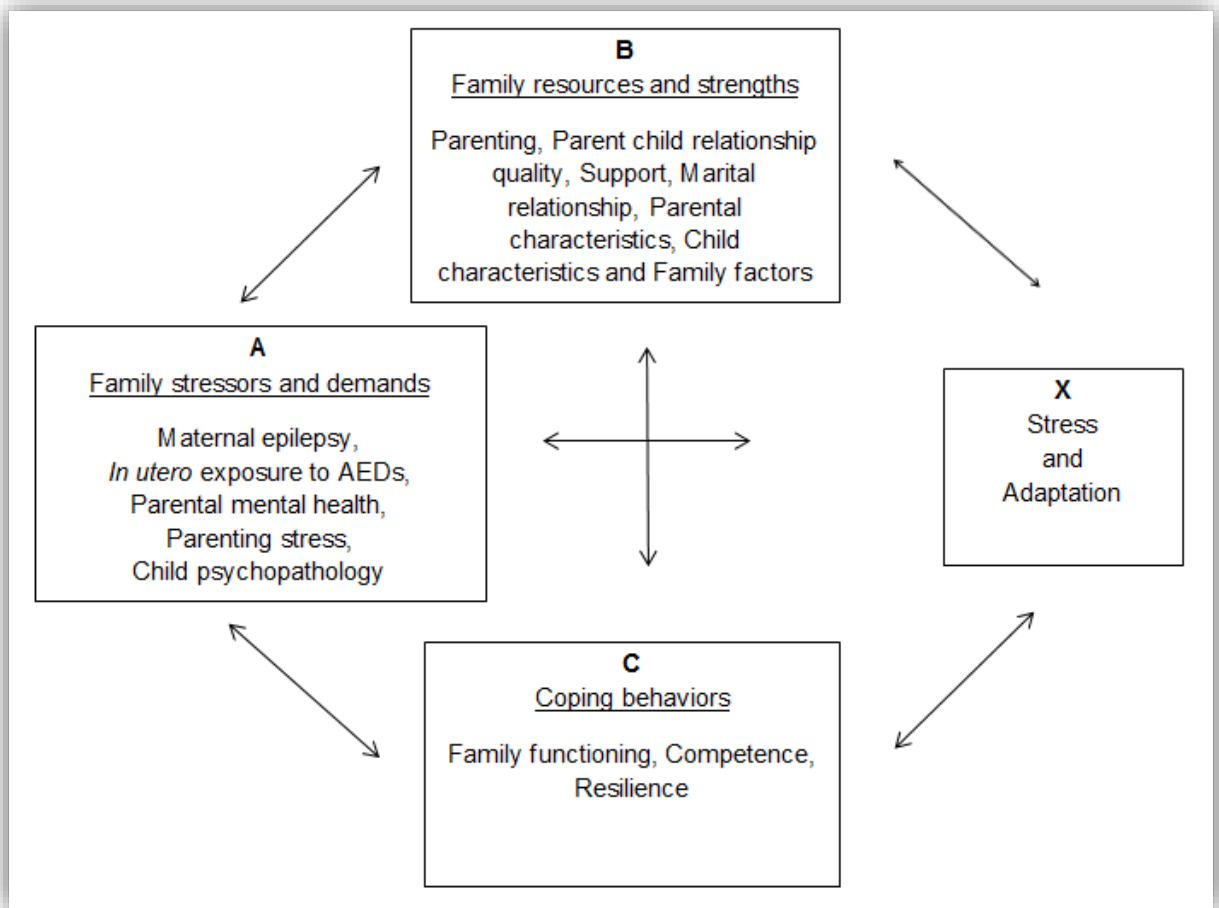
B
Family resources and strengths

Parenting, Parent child relationship quality, Support, Marital relationship, Parental characteristics, Child characteristics and Family factors

A
Family stressors and demands

Maternal epilepsy,
In utero exposure to AEDs,
Parental mental health,
Parenting stress,
Child psychopathology

X
Stress
and
Adaptation

C
Coping behaviors

Family functioning, Competence, Resilience